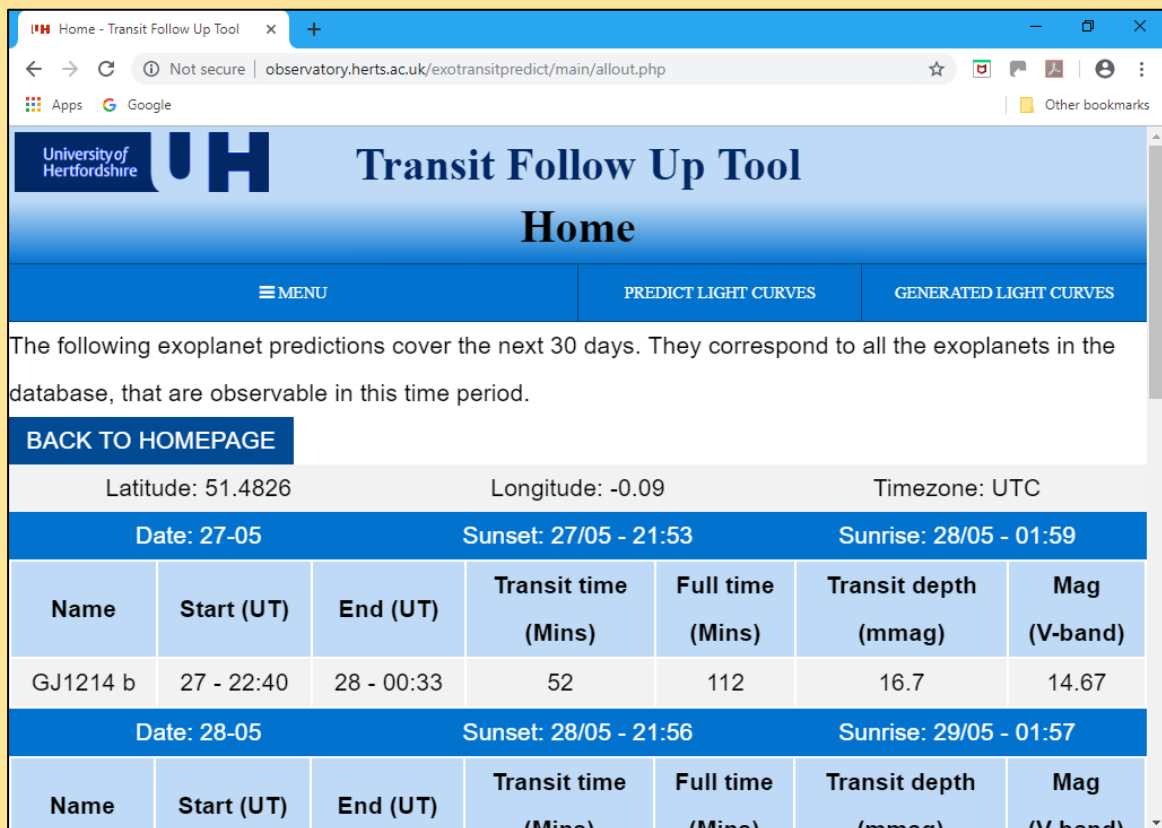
Home - Transit Follow Up Tool ×

Not secure | observatory.herts.ac.uk/exotransitpredict/main/allout.php

Apps Google Other bookmarks

University of Hertfordshire UH

Transit Follow Up Tool

Home

≡ MENU | PREDICT LIGHT CURVES | GENERATED LIGHT CURVES

The following exoplanet predictions cover the next 30 days. They correspond to all the exoplanets in the database, that are observable in this time period.

BACK TO HOMEPAGE

Latitude: 51.4826 Longitude: -0.09 Timezone: UTC

Date: 27-05 Sunset: 27/05 - 21:53 Sunrise: 28/05 - 01:59

| Name | Start (UT) | End (UT) | Transit time (Mins) | Full time (Mins) | Transit depth (mmag) | Mag (V-band) |
|---|---|---|---|---|---|---|
| GJ1214 b | 27 - 22:40 | 28 - 00:33 | 52 | 112 | 16.7 | 14.67 |

Date: 28-05 Sunset: 28/05 - 21:56 Sunrise: 29/05 - 01:57

| Name | Start (UT) | End (UT) | Transit time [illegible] | Full time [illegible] | Transit depth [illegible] | Mag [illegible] |
|---|---|---|---|---|---|---|